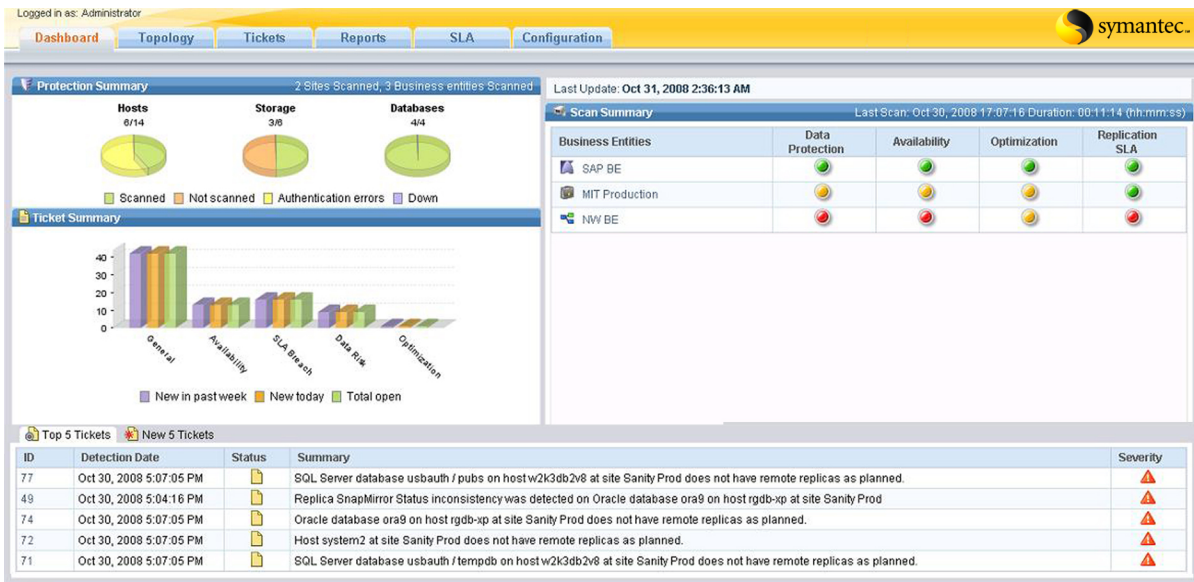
Logged in as: Administrator

Dashboard | Topology | Tickets | Reports | SLA | Configuration

symantec.

Protection Summary 2 Sites Scanned, 3 Business entities Scanned

| Hosts | Storage | Databases |
|---|---|---|
| 6/14 | 3/6 | 4/4 |

Scanned Not scanned Authentication errors Down

Ticket Summary

40
30
20
10
0

General Availability SLA Breach Data Risk Optimization

New in past week New today Total open

Last Update: Oct 31, 2008 2:36:13 AM

Scan Summary Last Scan: Oct 30, 2008 17:07:16 Duration: 00:11:14 (hh:mm:ss)

| Business Entities | Data Protection | Availability | Optimization | Replication SLA |
|---|---|---|---|---|
| SAP BE | | | | |
| MIT Production | | | | |
| NW BE | | | | |

Top 5 Tickets New 5 Tickets

| ID | Detection Date | Status | Summary | Severity |
|---|---|---|---|---|
| 77 | Oct 30, 2008 5:07:05 PM | | SQL Server database usbauth / pubs on host w2k3db2v8 at site Sanity Prod does not have remote replicas as planned. | |
| 49 | Oct 30, 2008 5:04:16 PM | | Replica SnapMirror Status inconsistency was detected on Oracle database ora9 on host rgdb-xp at site Sanity Prod | |
| 74 | Oct 30, 2008 5:07:05 PM | | Oracle database ora9 on host rgdb-xp at site Sanity Prod does not have remote replicas as planned. | |
| 72 | Oct 30, 2008 5:07:05 PM | | Host system2 at site Sanity Prod does not have remote replicas as planned. | |
| 71 | Oct 30, 2008 5:07:05 PM | | SQL Server database usbauth / tempdb on host w2k3db2v8 at site Sanity Prod does not have remote replicas as planned. | |